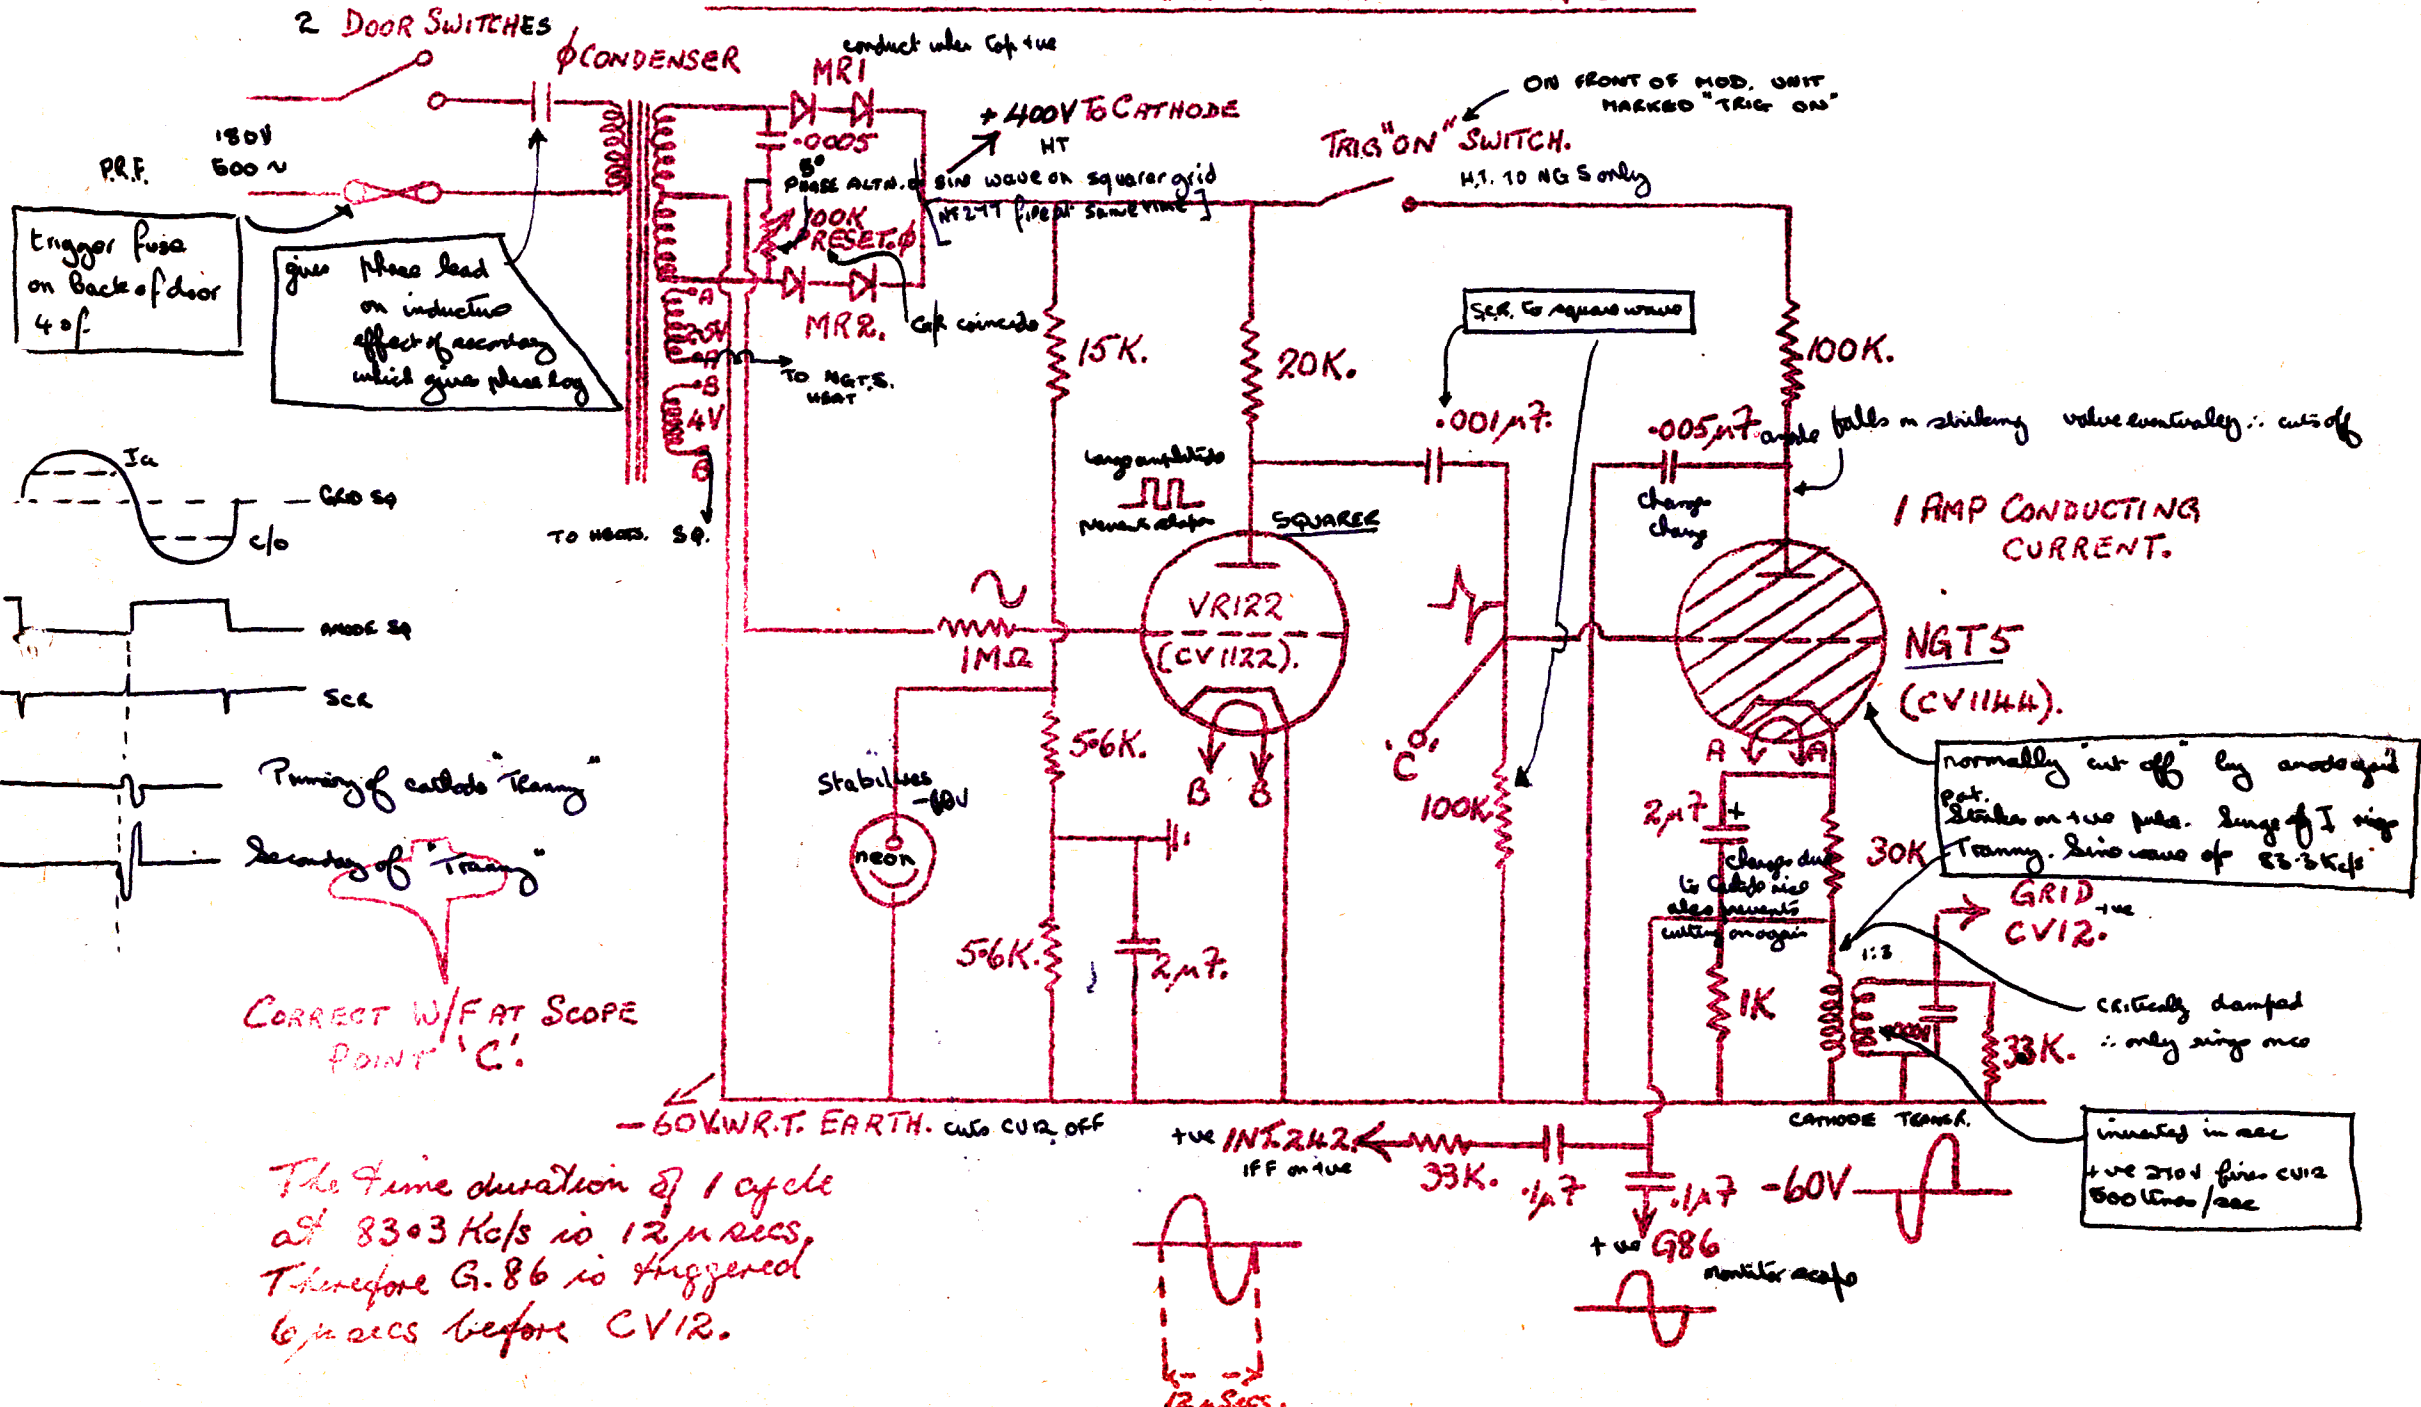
2 DOOR SWITCHES

ϕ CONDENSER

conduct when Cφ +ve

MR1

·0005

5°

PHASE ALTN. ϕ

100K PRESET. ϕ

MR2.

Cφ coincide

+400V To CATHODE

HT

sin wave on square grid

NT277 fire at same time

ON FRONT OF MOD. UNIT MARKED "TRIG ON"

TRIG "ON" SWITCH.

H.T. to NGTS only

P.R.F.

180V

500 ~

trigger fuse on Back of door 4 of

gives phase lead on inductive effect of secondary which gives phase lag

A

2·5V

A

B

4V

B

TO NGTS. HEAT

TO HEATS. SQ.

Ia

GRID SQ

c/o

ANODE SQ

SCR

Priming of cathode "Tranny"

Secondary of "Tranny"

CORRECT W/F AT SCOPE POINT 'C'.

15K.

20K.

100K.

SCR. to square wave

·001μF.

·005μF.

anode falls on striking valve eventually ∴ cuts off

large amplitude

normal shape

SQUARE

charge

charge

1 AMP CONDUCTING CURRENT.

VR122

(CV1122).

NGT5

(CV1144).

1MΩ

56K.

B B

Stabilises -60V

neon

56K.

2μF.

'C'

100K

A A

2μF +

charge due to Cathode rise also prevents cutting on again

30K

normally "cut off" by anode grid pot. Strikes on +ve pulse. Surge of I sigs Tranny. Sine wave of 83·3Kc/s

GRID +ve CV12.

1:3

1K

critically damped ∴ only sings once

33K.

CATHODE TRANSR.

inverted in sec

+ve 210V fires CV12 500 times/sec

-60V W.R.T. EARTH. cuts CV12 off

+ve INT.242

IFF on +ve

33K.

·1μF

·1μF

-60V

+ve G86

monitor scope

The time duration of 1 cycle at 83·3 Kc/s is 12 μ secs, Therefore G.86 is triggered 6 μ secs before CV12.

12 μ SECS.